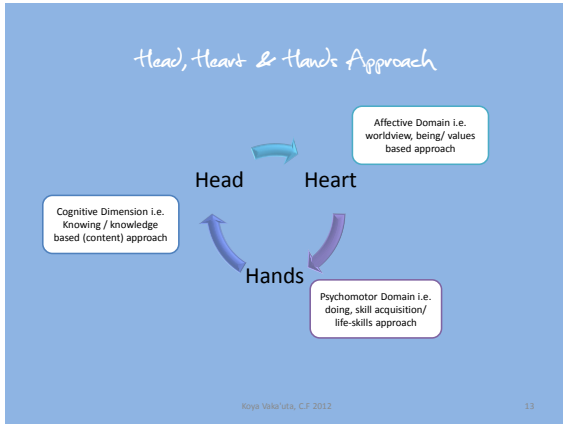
Head, Heart & Hands Approach

Affective Domain i.e. worldview, being/ values based approach

Head

Heart

Cognitive Dimension i.e. Knowing / knowledge based (content) approach

Hands

Psychomotor Domain i.e. doing, skill acquisition/ life-skills approach

Koya Vaka'uta, C.F 2012

13